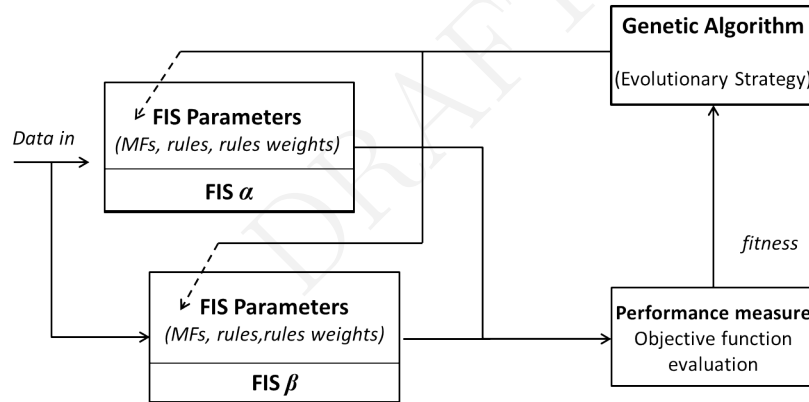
Genetic Algorithm

(Evolutionary Strategy)

FIS Parameters

(MFs, rules, rules weights)

FIS $\alpha$

Data in

fitness

FIS Parameters

(MFs, rules,rules weights)

FIS $\beta$

Performance measure

Objective function evaluation

DRAFT